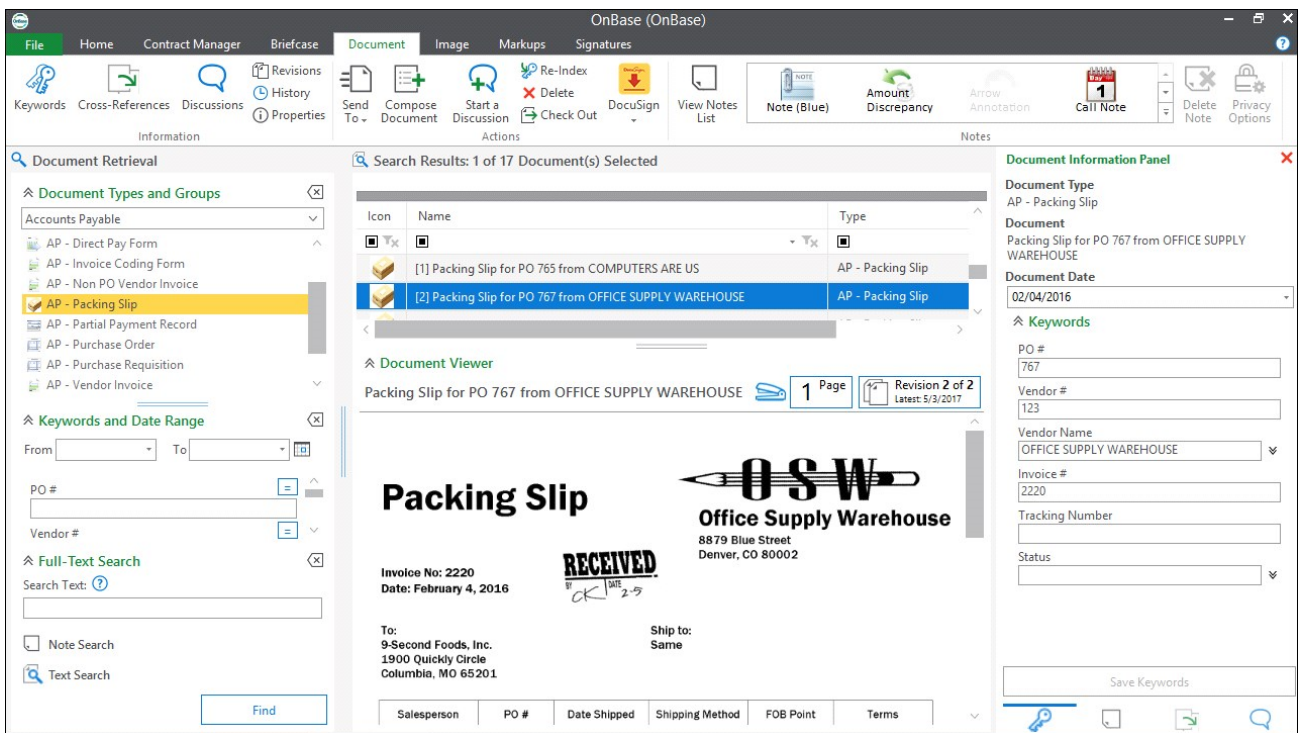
OnBase (OnBase)

File Home Contract Manager Briefcase Document Image Markups Signatures

Keywords Cross-References Discussions Revisions History Properties
Information

Send To Compose Document Start a Discussion Re-Index Delete Check Out DocuSign
Actions

View Notes List Note (Blue) Amount Discrepancy Arrow Annotation Call Note Delete Note Privacy Options
Notes

Document Retrieval

Document Types and Groups

Accounts Payable

AP - Direct Pay Form
AP - Invoice Coding Form
AP - Non PO Vendor Invoice
AP - Packing Slip
AP - Partial Payment Record
AP - Purchase Order
AP - Purchase Requisition
AP - Vendor Invoice

Keywords and Date Range

From To

PO #

Vendor #

Full-Text Search

Search Text:

Note Search

Text Search

Find

Search Results: 1 of 17 Document(s) Selected

| Icon | Name | Type |
|---|---|---|
| | [1] Packing Slip for PO 765 from COMPUTERS ARE US | AP - Packing Slip |
| | [2] Packing Slip for PO 767 from OFFICE SUPPLY WAREHOUSE | AP - Packing Slip |

Document Viewer

Packing Slip for PO 767 from OFFICE SUPPLY WAREHOUSE 1 Page Revision 2 of 2 Latest: 5/3/2017

Packing Slip

OSW
Office Supply Warehouse
8879 Blue Street
Denver, CO 80002

RECEIVED
BY CK DATE 2-5

Invoice No: 2220
Date: February 4, 2016

To:
9-Second Foods, Inc.
1900 Quickly Circle
Columbia, MO 65201

Ship to:
Same

| Salesperson | PO # | Date Shipped | Shipping Method | FOB Point | Terms |
|---|---|---|---|---|---|

Document Information Panel

Document Type
AP - Packing Slip
Document
Packing Slip for PO 767 from OFFICE SUPPLY WAREHOUSE
Document Date
02/04/2016

Keywords
PO #
767
Vendor #
123
Vendor Name
OFFICE SUPPLY WAREHOUSE
Invoice #
2220
Tracking Number

Status

Save Keywords